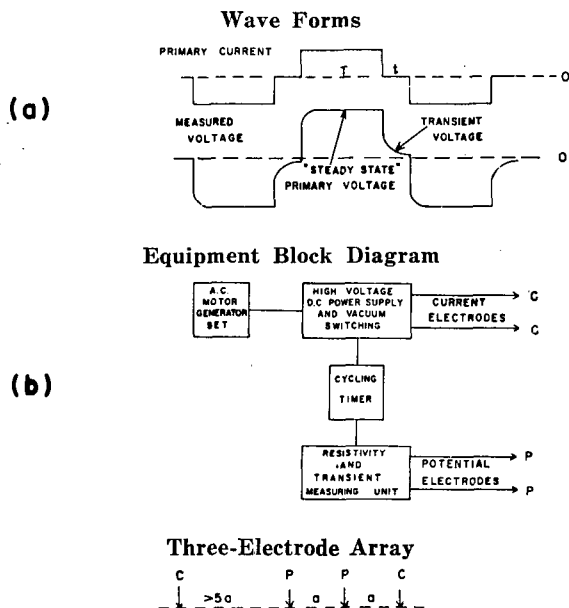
Wave Forms

PRIMARY CURRENT

I

t

0

(a)

MEASURED VOLTAGE

TRANSIENT VOLTAGE

"STEADY STATE" PRIMARY VOLTAGE

0

Equipment Block Diagram

A.C. MOTOR GENERATOR SET

HIGH VOLTAGE D.C POWER SUPPLY AND VACUUM SWITCHING

CURRENT ELECTRODES

C

C

(b)

CYCLING TIMER

RESISTIVITY AND TRANSIENT MEASURING UNIT

POTENTIAL ELECTRODES

P

P

Three-Electrode Array

C

P

P

C

>5a

a

a